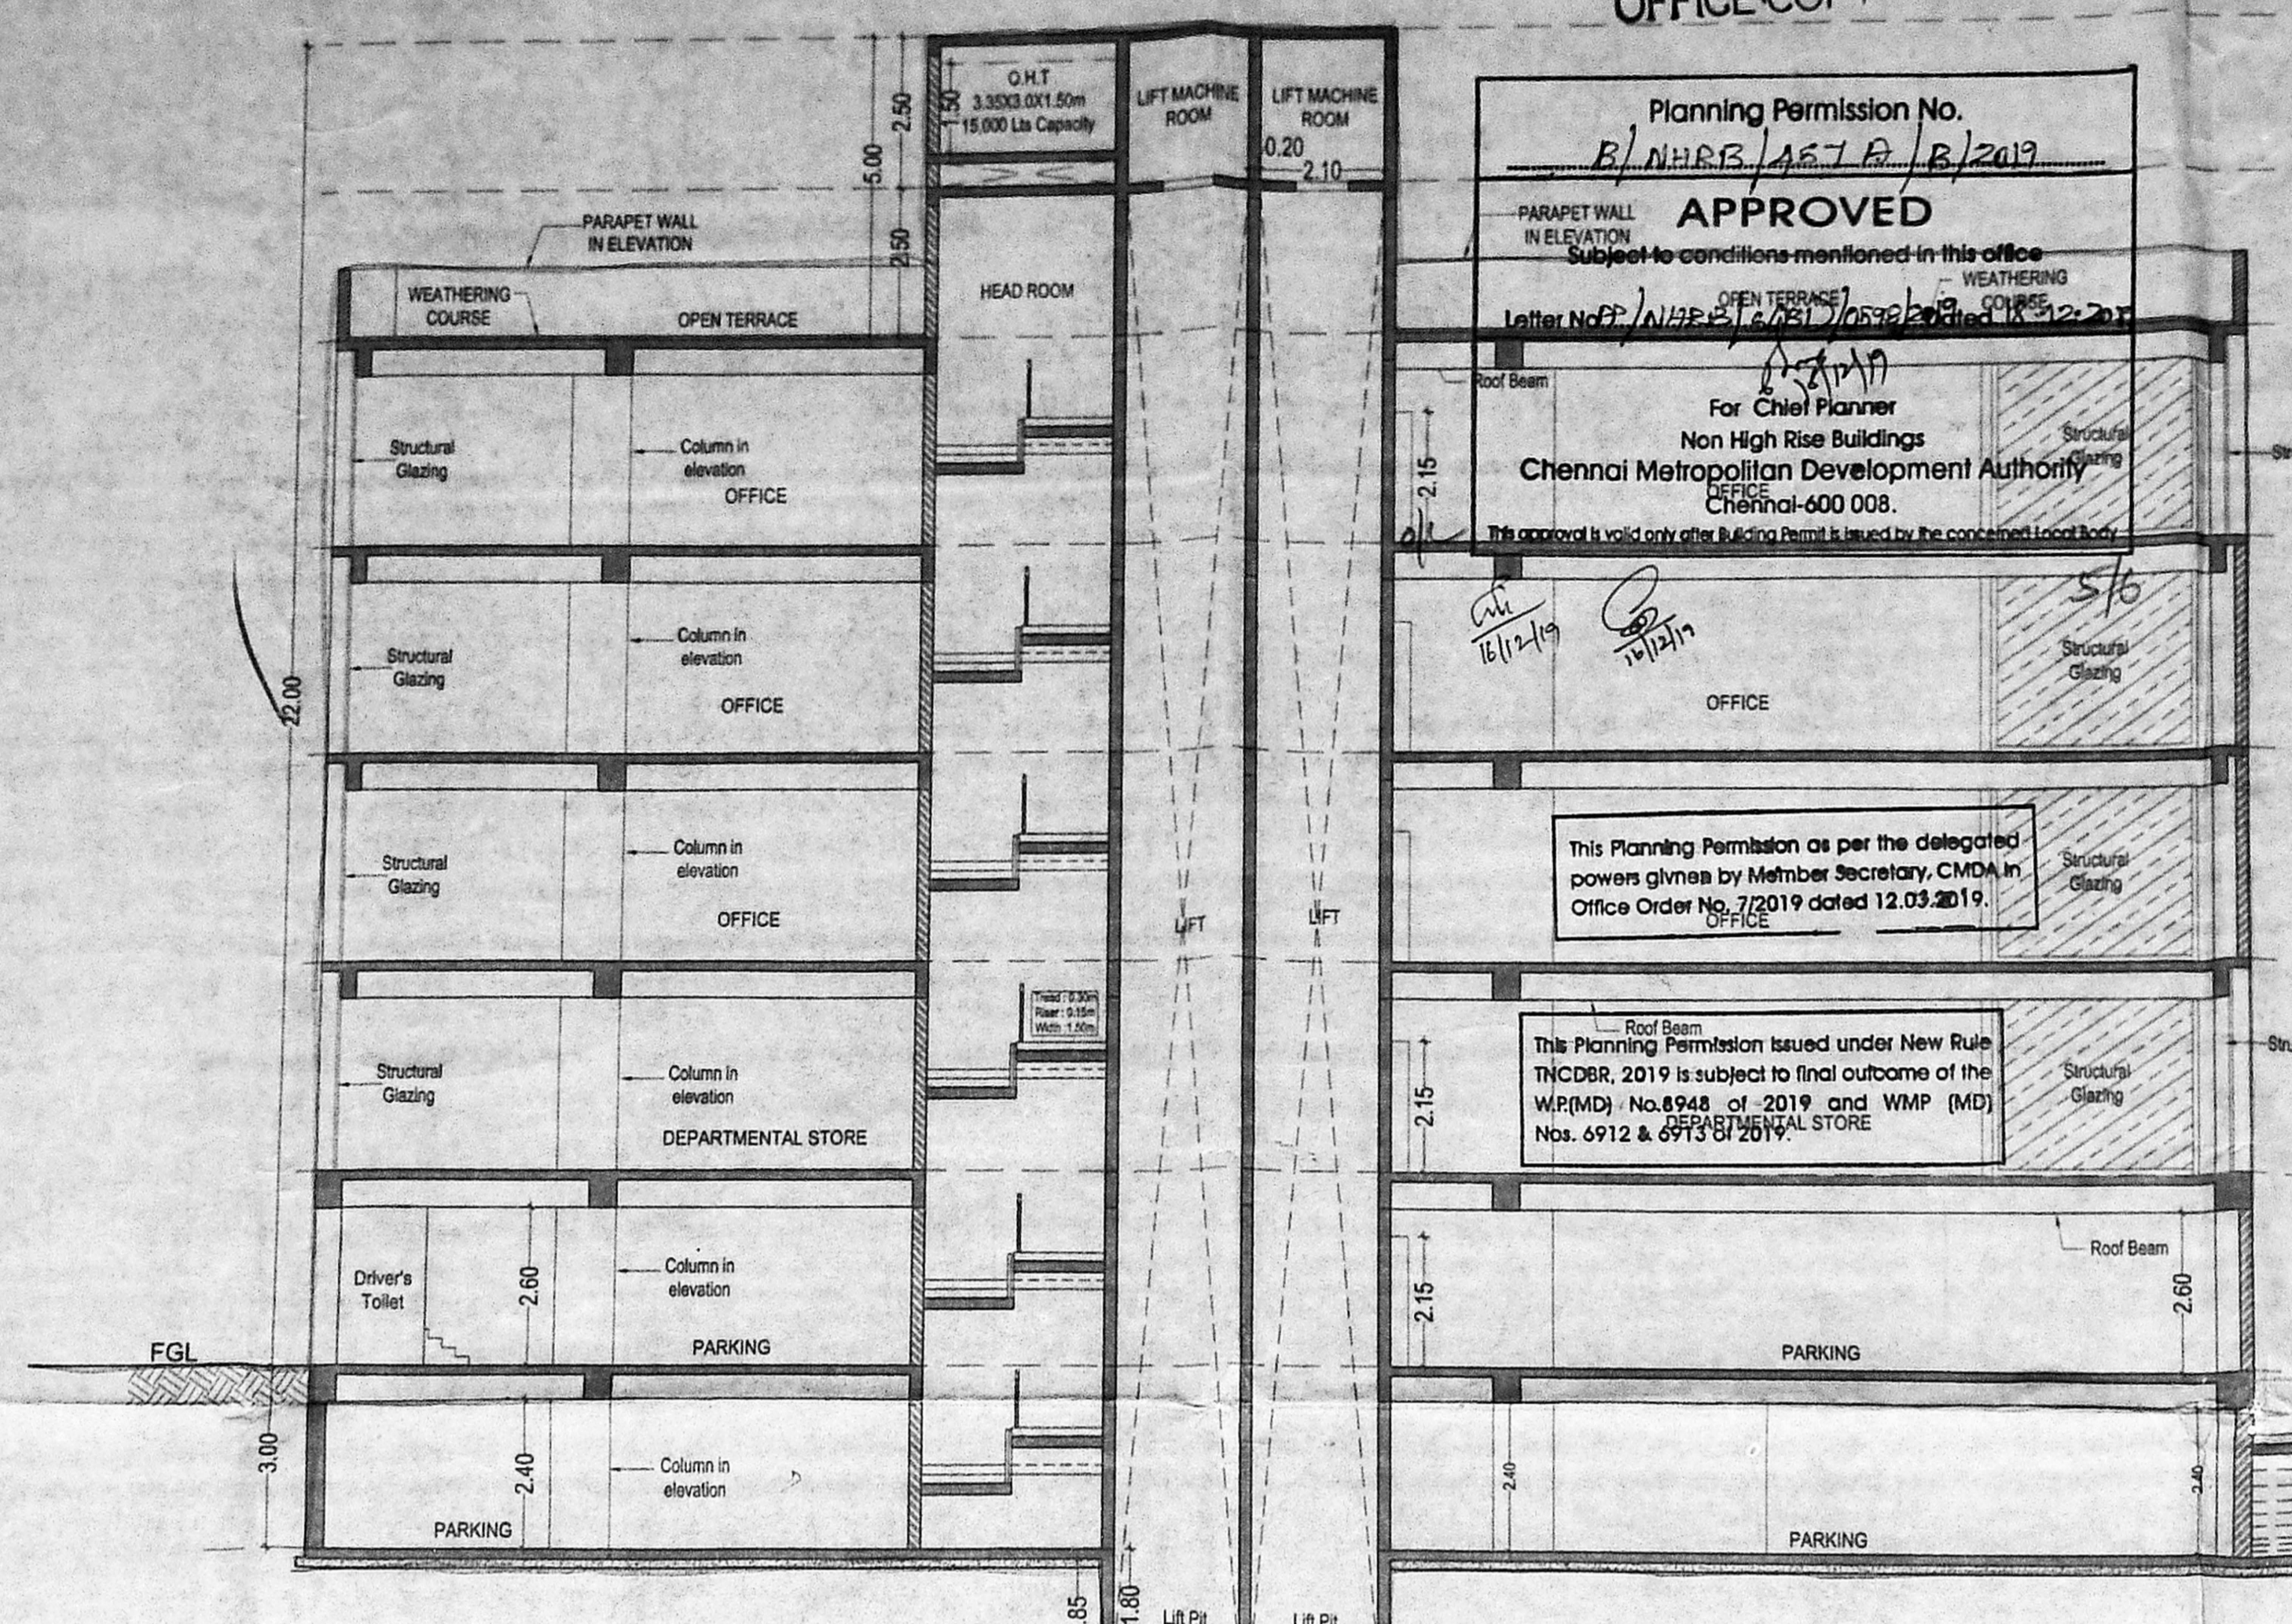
OFFICE COPY

O.H.T
3.35X3.0X1.50m
15,000 Lts Capacity

LIFT MACHINE ROOM

LIFT MACHINE ROOM

0.20
2.10

2.50
5.00
2.50
0.30

PARAPET WALL IN ELEVATION

WEATHERING COURSE

OPEN TERRACE

HEAD ROOM

Planning Permission No.
B/NHRB/457 A/B/2019

APPROVED
Subject to conditions mentioned in this office

Letter No. B/NHRB/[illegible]/0578/2019 dated 18.12.2019

PARAPET WALL IN ELEVATION
OPEN TERRACE
WEATHERING COURSE

For Chief Planner
Non High Rise Buildings
Chennai Metropolitan Development Authority
Chennai-600 008.

This approval is valid only after Building Permit is issued by the concerned Local Body

Roof Beam

Structural Glazing

Column in elevation

OFFICE

2.15

22.00

Structural Glazing

Column in elevation

OFFICE

16/12/19

16/12/19

5/6

OFFICE

Structural Glazing

Structural Glazing

Column in elevation

OFFICE

LIFT

LIFT

This Planning Permission as per the delegated powers givnen by Member Secretary, CMDA in Office Order No. 7/2019 dated 12.03.2019.

OFFICE

Structural Glazing

Tread : 0.30m
Riser : 0.15m
Width : 1.50m

Structural Glazing

Column in elevation

DEPARTMENTAL STORE

Roof Beam

This Planning Permission issued under New Rule TNCDBR, 2019 is subject to final outcome of the W.P.(MD) No.8948 of 2019 and WMP (MD) Nos. 6912 & 6913 of 2019.

DEPARTMENTAL STORE

Structural Glazing

Stru

Driver's Toilet

2.60

Column in elevation

PARKING

2.15

Roof Beam

2.60

PARKING

FGL

3.00

2.40

Column in elevation

PARKING

2.40

PARKING

2.40

1.85

1.80

Lift Pit

Lift Pit